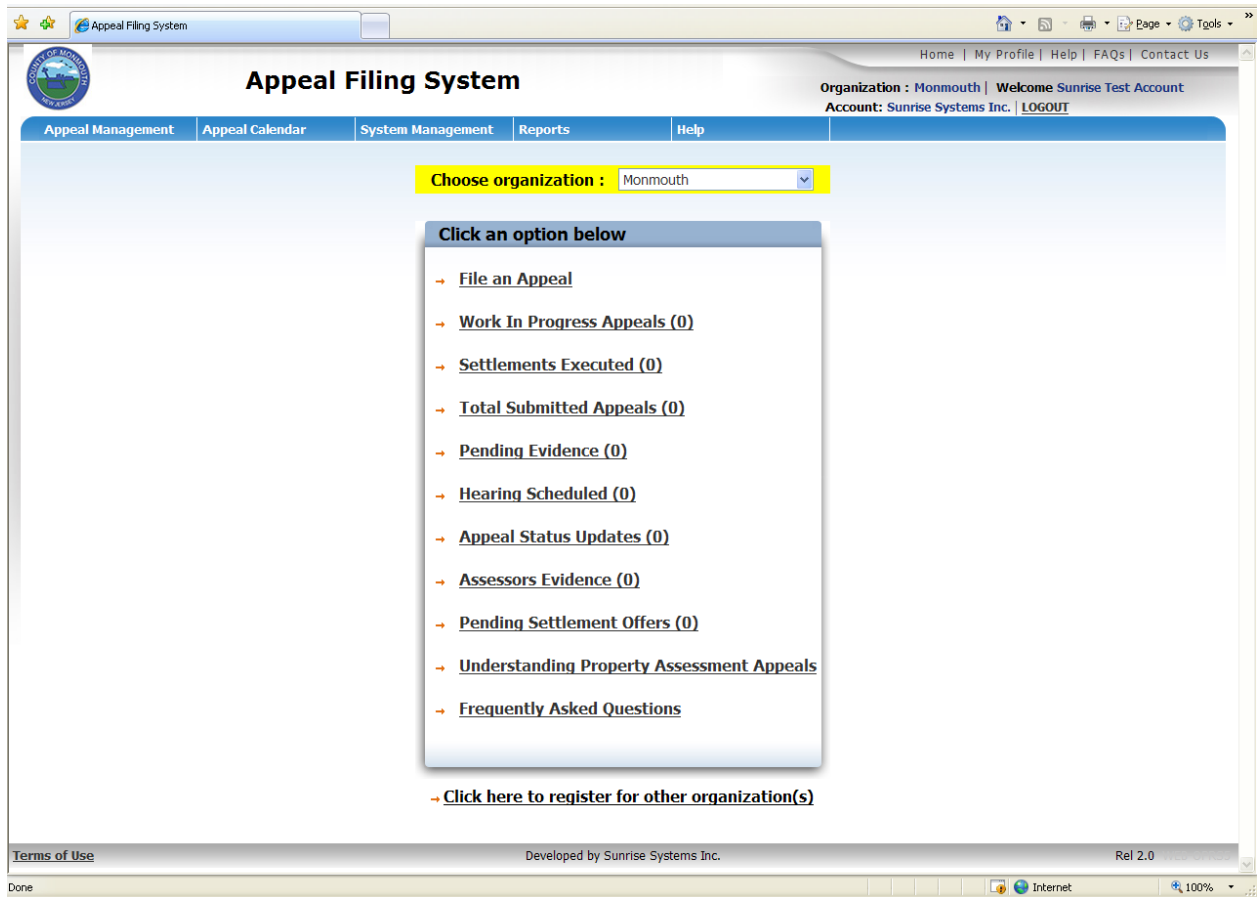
Appeal Filing System

Page Tools

Home | My Profile | Help | FAQs | Contact Us

COUNTY OF MONMOUTH NEW JERSEY

Appeal Filing System

Organization : Monmouth | Welcome Sunrise Test Account
Account: Sunrise Systems Inc. | LOGOUT

Appeal Management | Appeal Calendar | System Management | Reports | Help

Choose organization : Monmouth

Click an option below

File an Appeal

Work In Progress Appeals (0)

Settlements Executed (0)

Total Submitted Appeals (0)

Pending Evidence (0)

Hearing Scheduled (0)

Appeal Status Updates (0)

Assessors Evidence (0)

Pending Settlement Offers (0)

Understanding Property Assessment Appeals

Frequently Asked Questions

Click here to register for other organization(s)

Terms of Use

Developed by Sunrise Systems Inc.

Rel 2.0

Done

Internet

100%